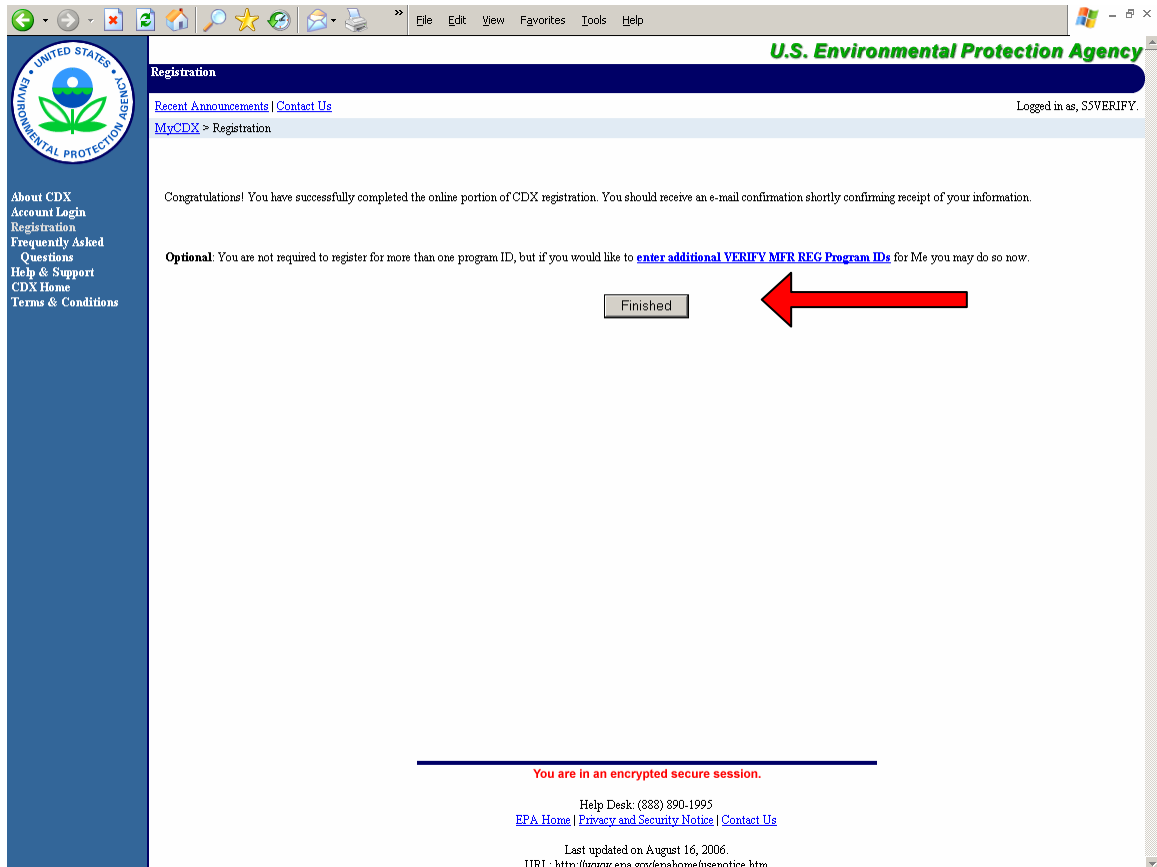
File Edit View Favorites Tools Help

UNITED STATES ENVIRONMENTAL PROTECTION AGENCY

U.S. Environmental Protection Agency

Registration

Recent Announcements | Contact Us

Logged in as, S5VERIFY.

MyCDX > Registration

About CDX
Account Login
Registration
Frequently Asked Questions
Help & Support
CDX Home
Terms & Conditions

Congratulations! You have successfully completed the online portion of CDX registration. You should receive an e-mail confirmation shortly confirming receipt of your information.

**Optional**: You are not required to register for more than one program ID, but if you would like to enter additional VERIFY MFR REG Program IDs for Me you may do so now.

Finished

You are in an encrypted secure session.

Help Desk: (888) 890-1995
EPA Home | Privacy and Security Notice | Contact Us

Last updated on August 16, 2006.
URL: http://www.epa.gov/epahome/usenotice.htm